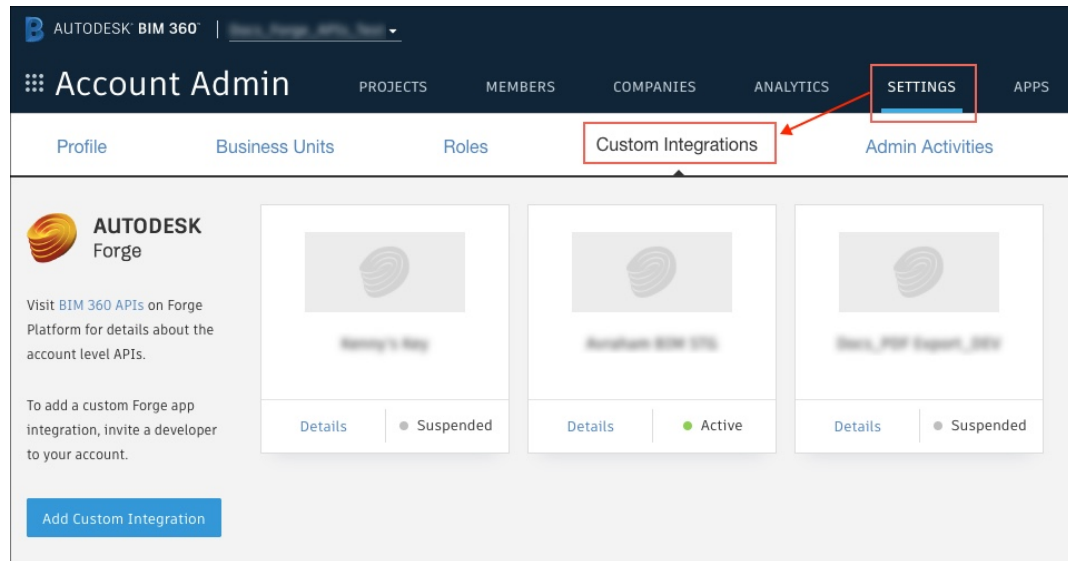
AUTODESK BIM 360 | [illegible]

Account Admin PROJECTS MEMBERS COMPANIES ANALYTICS SETTINGS APPS

Profile Business Units Roles Custom Integrations Admin Activities

AUTODESK
Forge

Visit BIM 360 APIs on Forge Platform for details about the account level APIs.

To add a custom Forge app integration, invite a developer to your account.

Add Custom Integration

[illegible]
Details Suspended

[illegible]
Details Active

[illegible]
Details Suspended